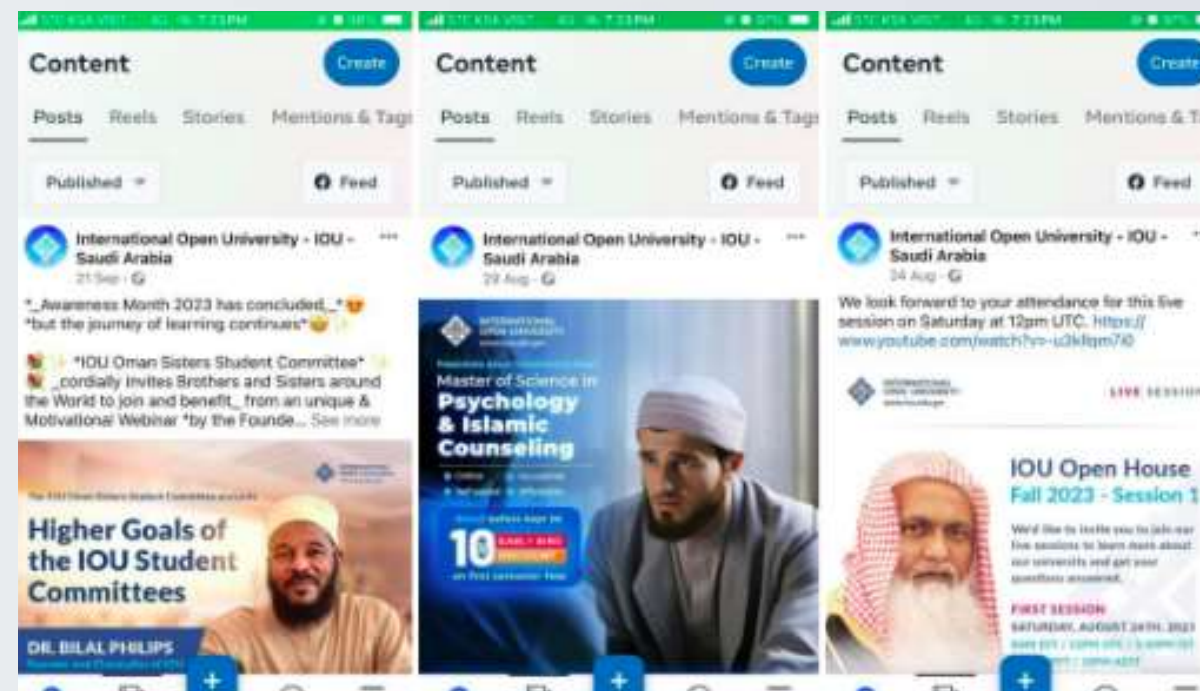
Content
Create
Posts Reels Stories Mentions & Tags
Published
Feed

International Open University - IOU - Saudi Arabia
21 Sep

*_Awareness Month 2023 has concluded_* *but the journey of learning continues*

*IOU Oman Sisters Student Committee* _cordially invites Brothers and Sisters around the World to join and benefit_ from an unique & Motivational Webinar *by the Founde... See more

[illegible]
Higher Goals of the IOU Student Committees
DR. BILAL PHILIPS
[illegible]

Content
Create
Posts Reels Stories Mentions & Tags
Published
Feed

International Open University - IOU - Saudi Arabia
29 Aug

INTERNATIONAL OPEN UNIVERSITY
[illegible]
Master of Science in
Psychology & Islamic Counseling
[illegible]
10
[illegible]

Content
Create
Posts Reels Stories Mentions & T
Published
Feed

International Open University - IOU - Saudi Arabia
24 Aug

We look forward to your attendance for this live session on Saturday at 12pm UTC. https://www.youtube.com/watch?v=-u3kllqm7i0

INTERNATIONAL OPEN UNIVERSITY
LIVE SESSION
IOU Open House
Fall 2023 - Session 1
We'd like to invite you to join our live sessions to learn more about our university and get your questions answered.
FIRST SESSION
SATURDAY, AUGUST 26TH, 2023
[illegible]